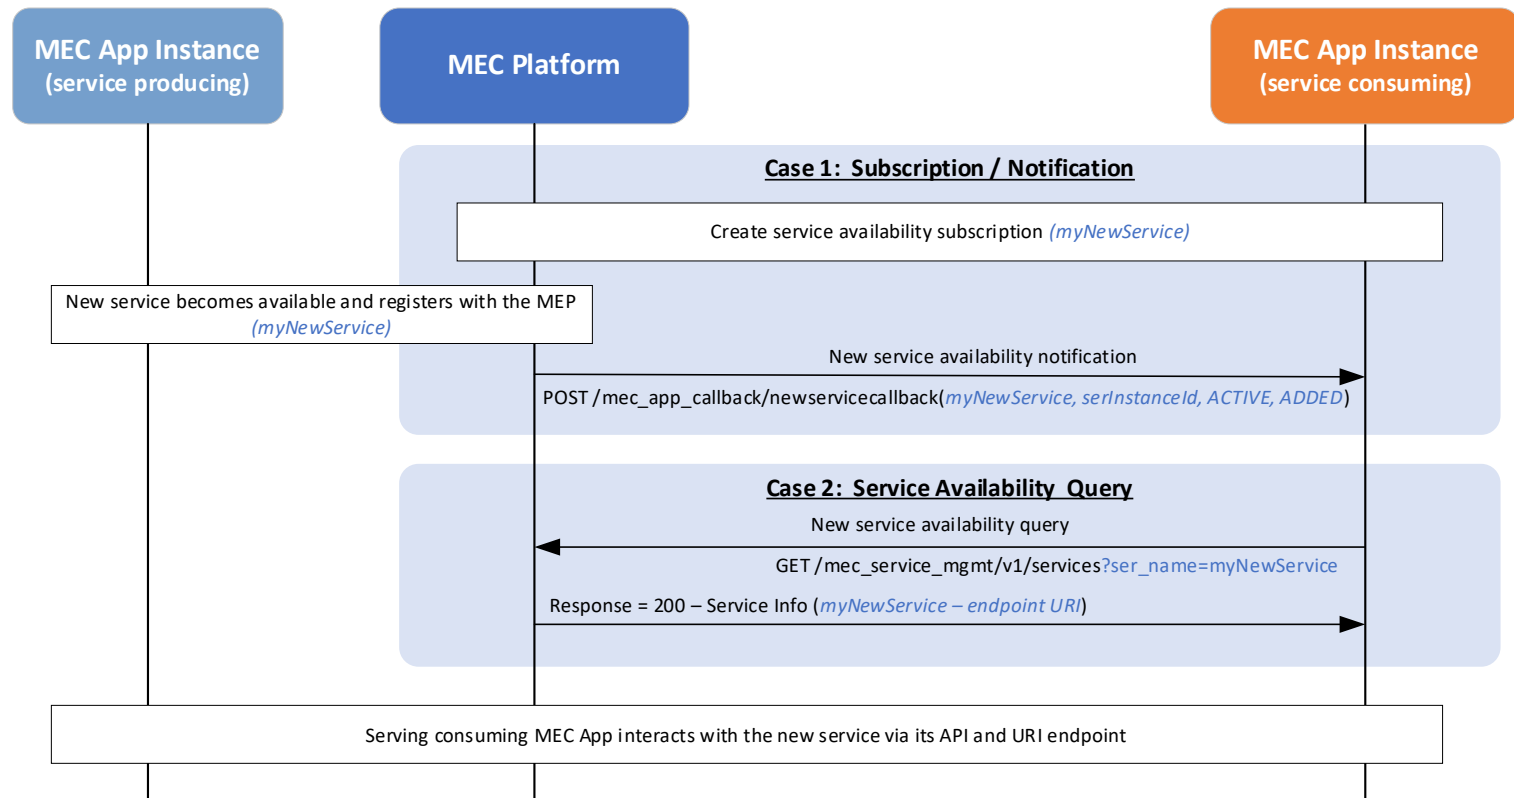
MEC App Instance
(service producing)

MEC Platform

MEC App Instance
(service consuming)

Case 1: Subscription / Notification

Create service availability subscription (myNewService)

New service becomes available and registers with the MEP (myNewService)

New service availability notification

POST /mec_app_callback/newservicecallback(myNewService, serInstanceId, ACTIVE, ADDED)

Case 2: Service Availability Query

New service availability query

GET /mec_service_mgmt/v1/services?ser_name=myNewService

Response = 200 – Service Info (myNewService – endpoint URI)

Serving consuming MEC App interacts with the new service via its API and URI endpoint